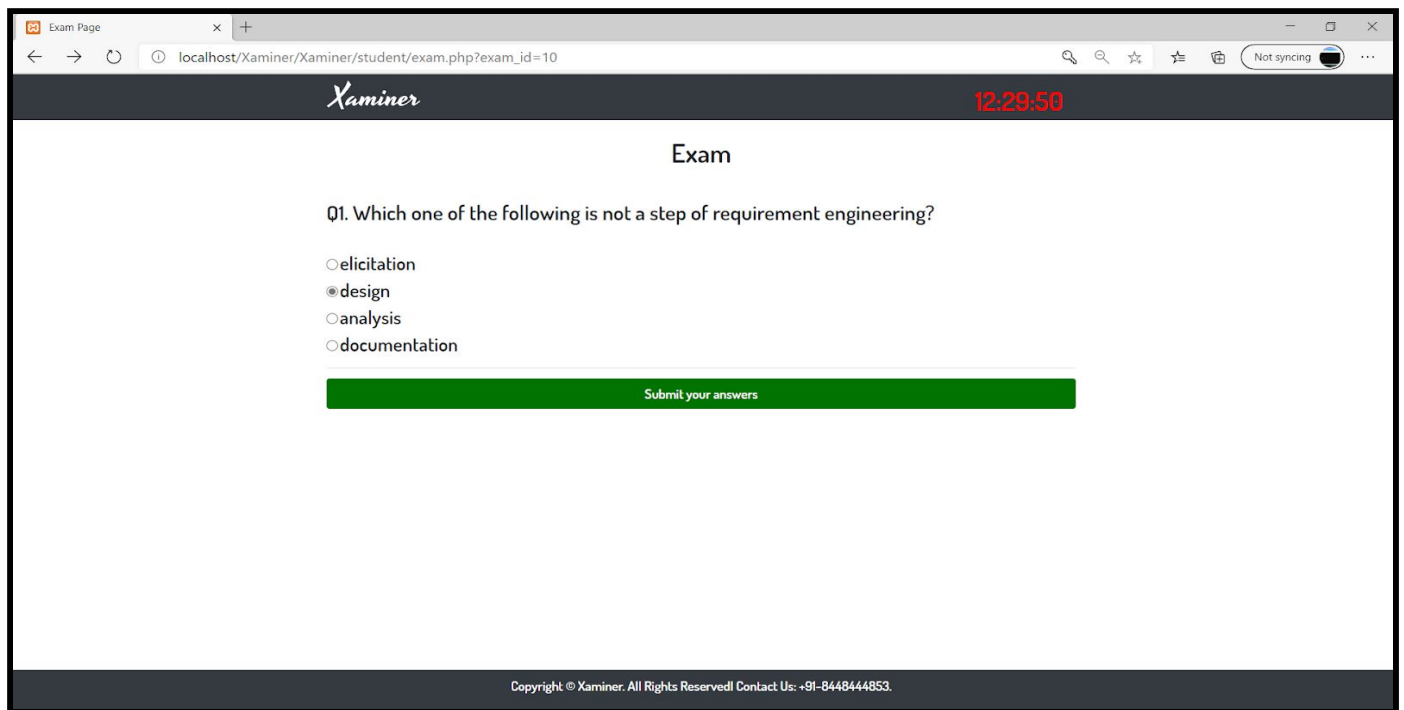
Exam Page

localhost/Xaminer/Xaminer/student/exam.php?exam_id=10

Not syncing

Xaminer

12:29:50

Exam

Q1. Which one of the following is not a step of requirement engineering?

elicitation
design
analysis
documentation

Submit your answers

Copyright © Xaminer. All Rights Reservedl Contact Us: +91-8448444853.